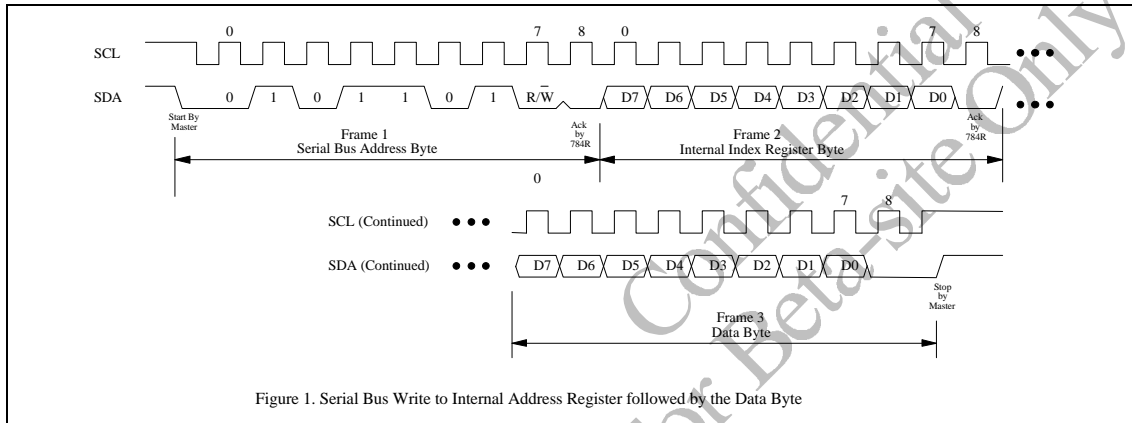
SCL

0

7 8 0

7 8

SDA

0 1 0 1 1 0 1 R/$\overline{W}$ D7 D6 D5 D4 D3 D2 D1 D0

Start By Master

Ack by 784R

Ack by 784R

Frame 1
Serial Bus Address Byte

Frame 2
Internal Index Register Byte

0

SCL (Continued)

7 8

SDA (Continued)

D7 D6 D5 D4 D3 D2 D1 D0

Stop by Master

Frame 3
Data Byte

Figure 1. Serial Bus Write to Internal Address Register followed by the Data Byte

Confidential for Beta-site Only